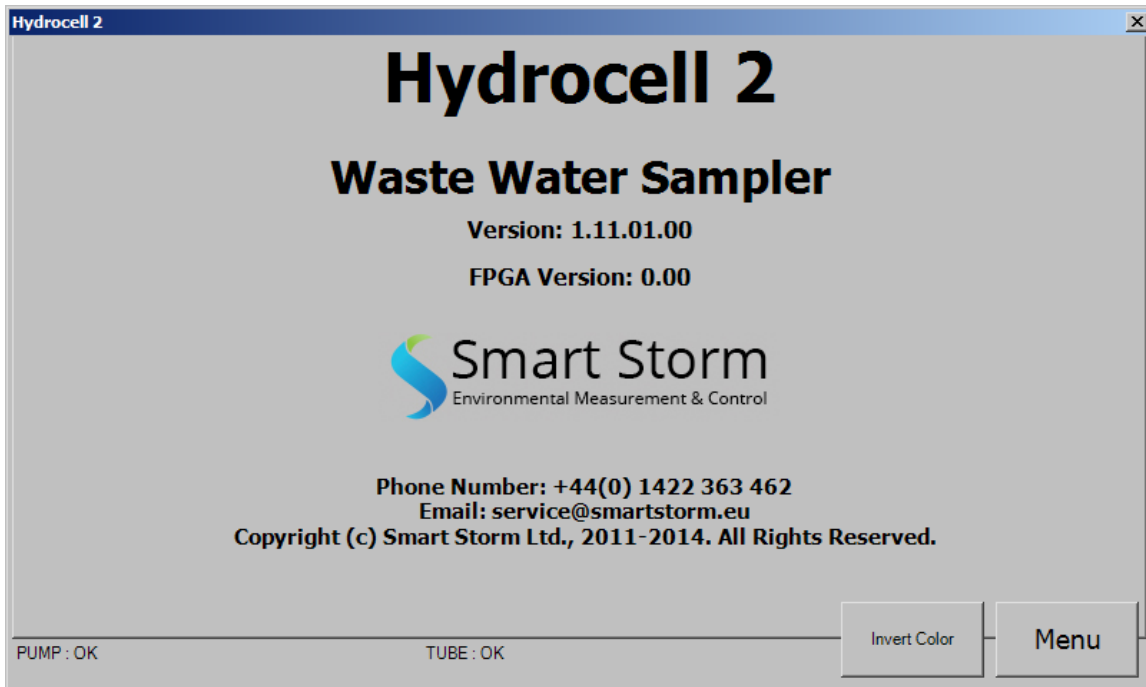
Hydrocell 2

Hydrocell 2

Waste Water Sampler

Version: 1.11.01.00

FPGA Version: 0.00

Smart Storm
Environmental Measurement & Control

Phone Number: +44(0) 1422 363 462
Email: service@smartstorm.eu
Copyright (c) Smart Storm Ltd., 2011-2014. All Rights Reserved.

Invert Color

Menu

PUMP : OK

TUBE : OK